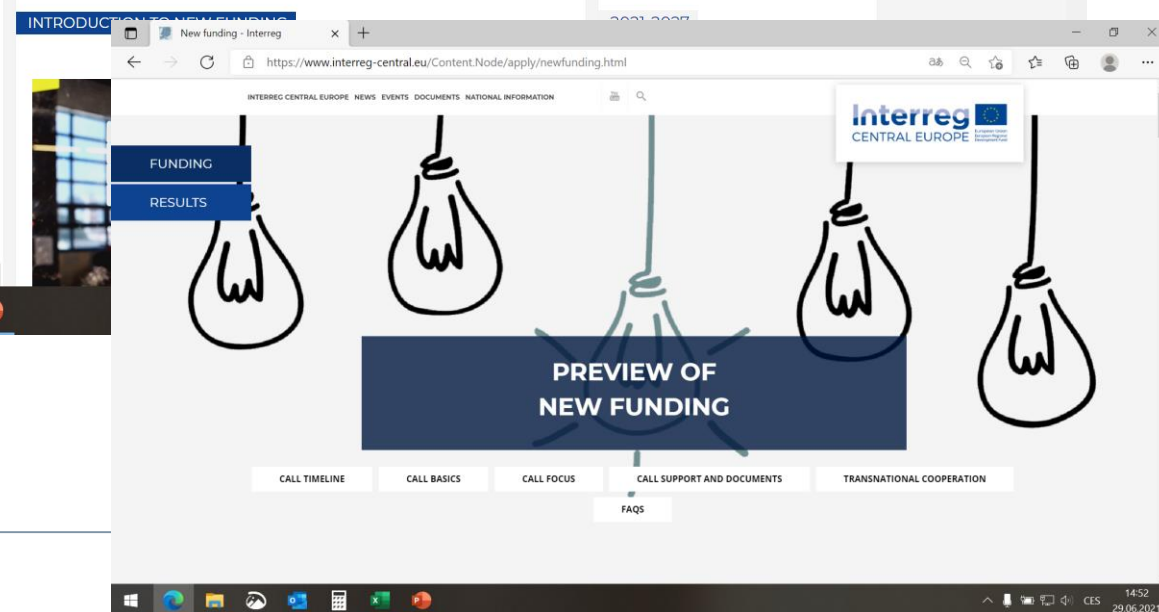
INTRODUCTION TO NEW FUNDING

2021-2027

New funding - Interreg

https://www.interreg-central.eu/Content.Node/apply/newfunding.html

INTERREG CENTRAL EUROPE NEWS EVENTS DOCUMENTS NATIONAL INFORMATION

Interreg
CENTRAL EUROPE
European Union
European Regional Development Fund

FUNDING

RESULTS

PREVIEW OF
NEW FUNDING

CALL TIMELINE
CALL BASICS
CALL FOCUS
CALL SUPPORT AND DOCUMENTS
TRANSNATIONAL COOPERATION
FAQS

CES
14:52
29.06.2021